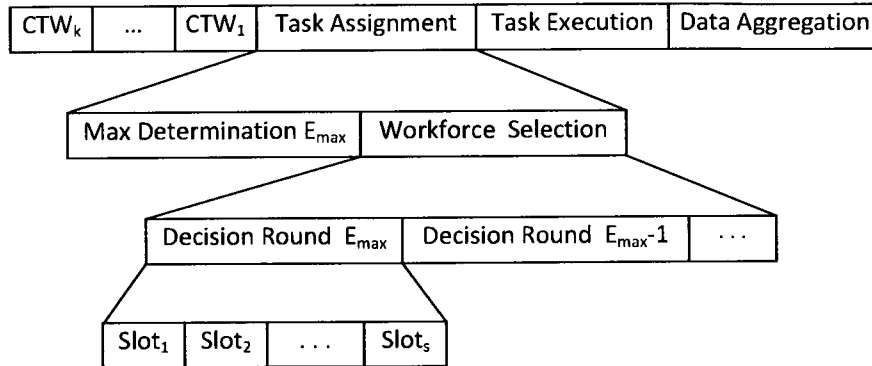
| $CTW_k$ | ... | $CTW_1$ | Task Assignment | Task Execution | Data Aggregation |
|---|---|---|---|---|---|

| Max Determination $E_{max}$ | Workforce Selection |
|---|---|

| Decision Round $E_{max}$ | Decision Round $E_{max}$-1 | . . . |
|---|---|---|

| $Slot_1$ | $Slot_2$ | . . . | $Slot_s$ |
|---|---|---|---|